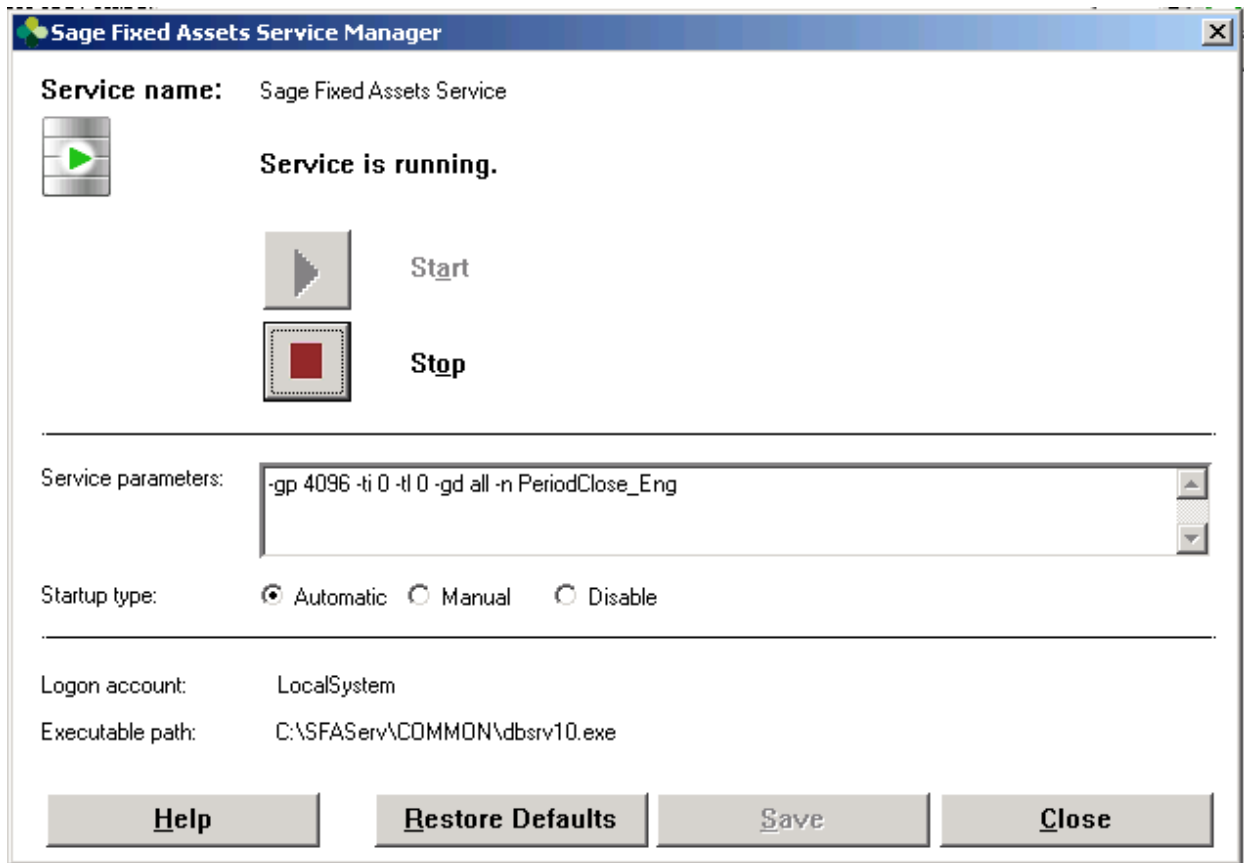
Sage Fixed Assets Service Manager

Service name: Sage Fixed Assets Service

Service is running.

Start

Stop

Service parameters: -gp 4096 -ti 0 -tl 0 -gd all -n PeriodClose_Eng

Startup type: Automatic Manual Disable

Logon account: LocalSystem

Executable path: C:\SFAServ\COMMON\dbsrv10.exe

Help Restore Defaults Save Close